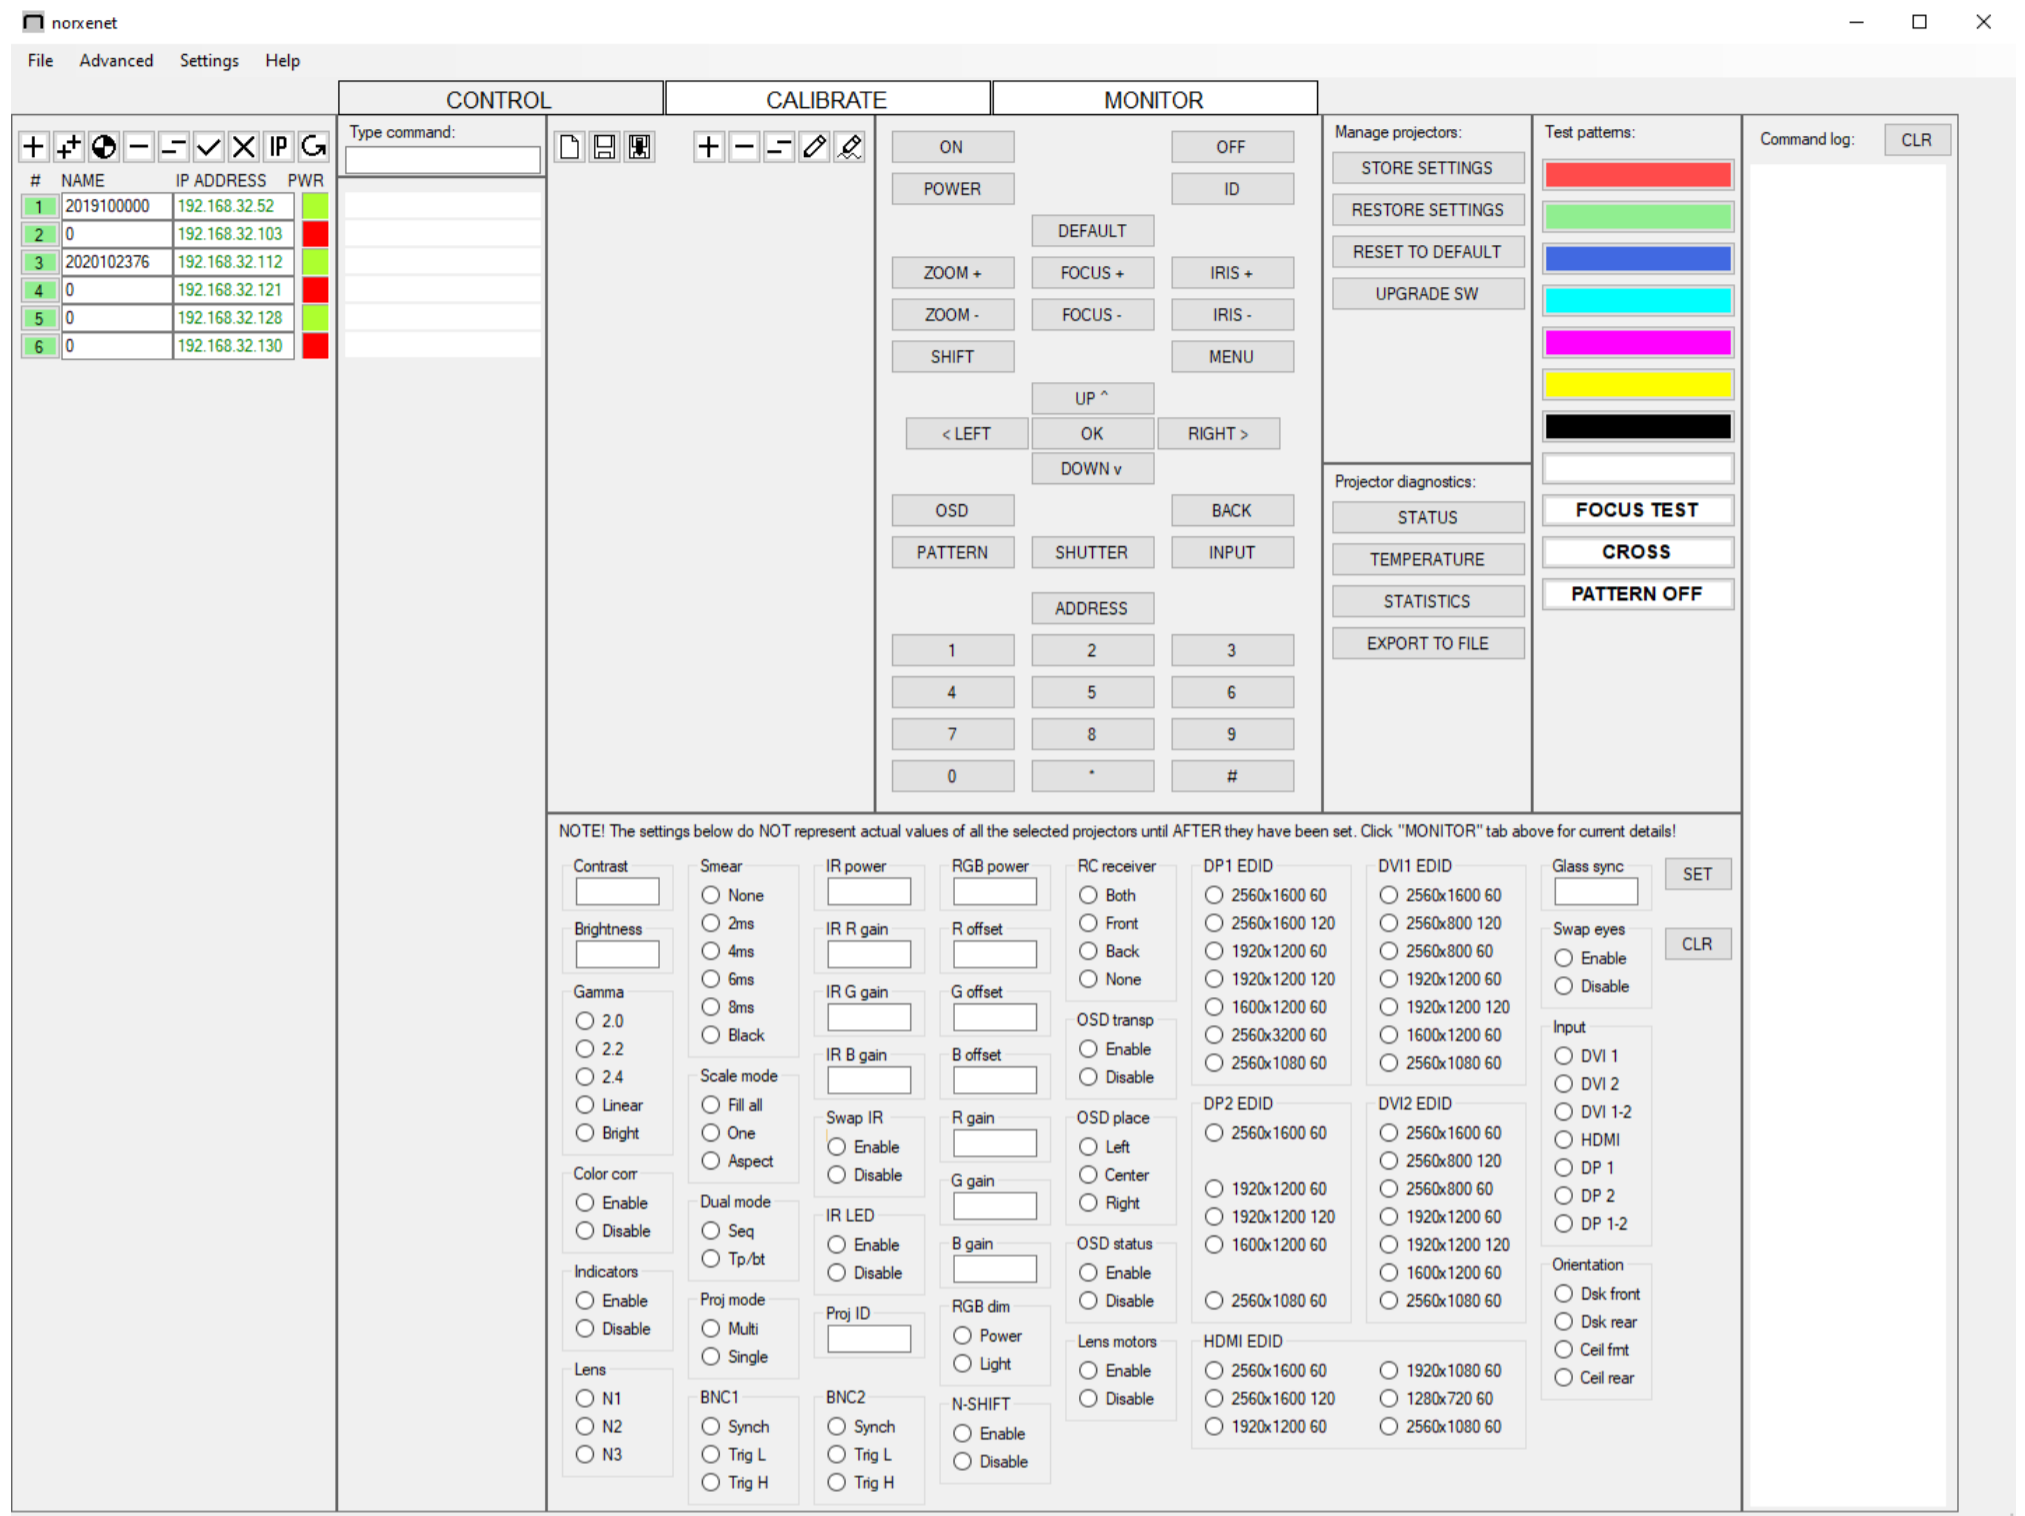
norxenet

File Advanced Settings Help

CONTROL CALIBRATE MONITOR

IP

| # | NAME | IP ADDRESS | PWR |
|---|---|---|---|
| 1 | 2019100000 | 192.168.32.52 | |
| 2 | 0 | 192.168.32.103 | |
| 3 | 2020102376 | 192.168.32.112 | |
| 4 | 0 | 192.168.32.121 | |
| 5 | 0 | 192.168.32.128 | |
| 6 | 0 | 192.168.32.130 | |

Type command:

ON OFF
POWER ID
DEFAULT
ZOOM + FOCUS + IRIS +
ZOOM - FOCUS - IRIS -
SHIFT MENU
UP ^
< LEFT OK RIGHT >
DOWN v
OSD BACK
PATTERN SHUTTER INPUT
ADDRESS
1 2 3
4 5 6
7 8 9
0 * #

Manage projectors:
STORE SETTINGS
RESTORE SETTINGS
RESET TO DEFAULT
UPGRADE SW

Projector diagnostics:
STATUS
TEMPERATURE
STATISTICS
EXPORT TO FILE

Test patterns:
FOCUS TEST
CROSS
PATTERN OFF

Command log: CLR

NOTE! The settings below do NOT represent actual values of all the selected projectors until AFTER they have been set. Click "MONITOR" tab above for current details!

Contrast
Brightness
Gamma
2.0
2.2
2.4
Linear
Bright
Color corr
Enable
Disable
Indicators
Enable
Disable
Lens
N1
N2
N3

Smear
None
2ms
4ms
6ms
8ms
Black
Scale mode
Fill all
One
Aspect
Dual mode
Seq
Tp/bt
Proj mode
Multi
Single
BNC1
Synch
Trig L
Trig H

IR power
IR R gain
IR G gain
IR B gain
Swap IR
Enable
Disable
IR LED
Enable
Disable
Proj ID
BNC2
Synch
Trig L
Trig H

RGB power
R offset
G offset
B offset
R gain
G gain
B gain
RGB dim
Power
Light
N-SHIFT
Enable
Disable

RC receiver
Both
Front
Back
None
OSD transp
Enable
Disable
OSD place
Left
Center
Right
OSD status
Enable
Disable
Lens motors
Enable
Disable

DP1 EDID
2560x1600 60
2560x1600 120
1920x1200 60
1920x1200 120
1600x1200 60
2560x3200 60
2560x1080 60
DP2 EDID
2560x1600 60
1920x1200 60
1920x1200 120
1600x1200 60
2560x1080 60
HDMI EDID
2560x1600 60
2560x1600 120
1920x1200 60

DVI1 EDID
2560x1600 60
2560x800 120
2560x800 60
1920x1200 60
1920x1200 120
1600x1200 60
2560x1080 60
DVI2 EDID
2560x1600 60
2560x800 120
2560x800 60
1920x1200 60
1920x1200 120
1600x1200 60
2560x1080 60
1920x1080 60
1280x720 60
2560x1080 60

Glass sync
SET
Swap eyes
Enable
Disable
CLR
Input
DVI 1
DVI 2
DVI 1-2
HDMI
DP 1
DP 2
DP 1-2
Orientation
Dsk front
Dsk rear
Ceil fmt
Ceil rear